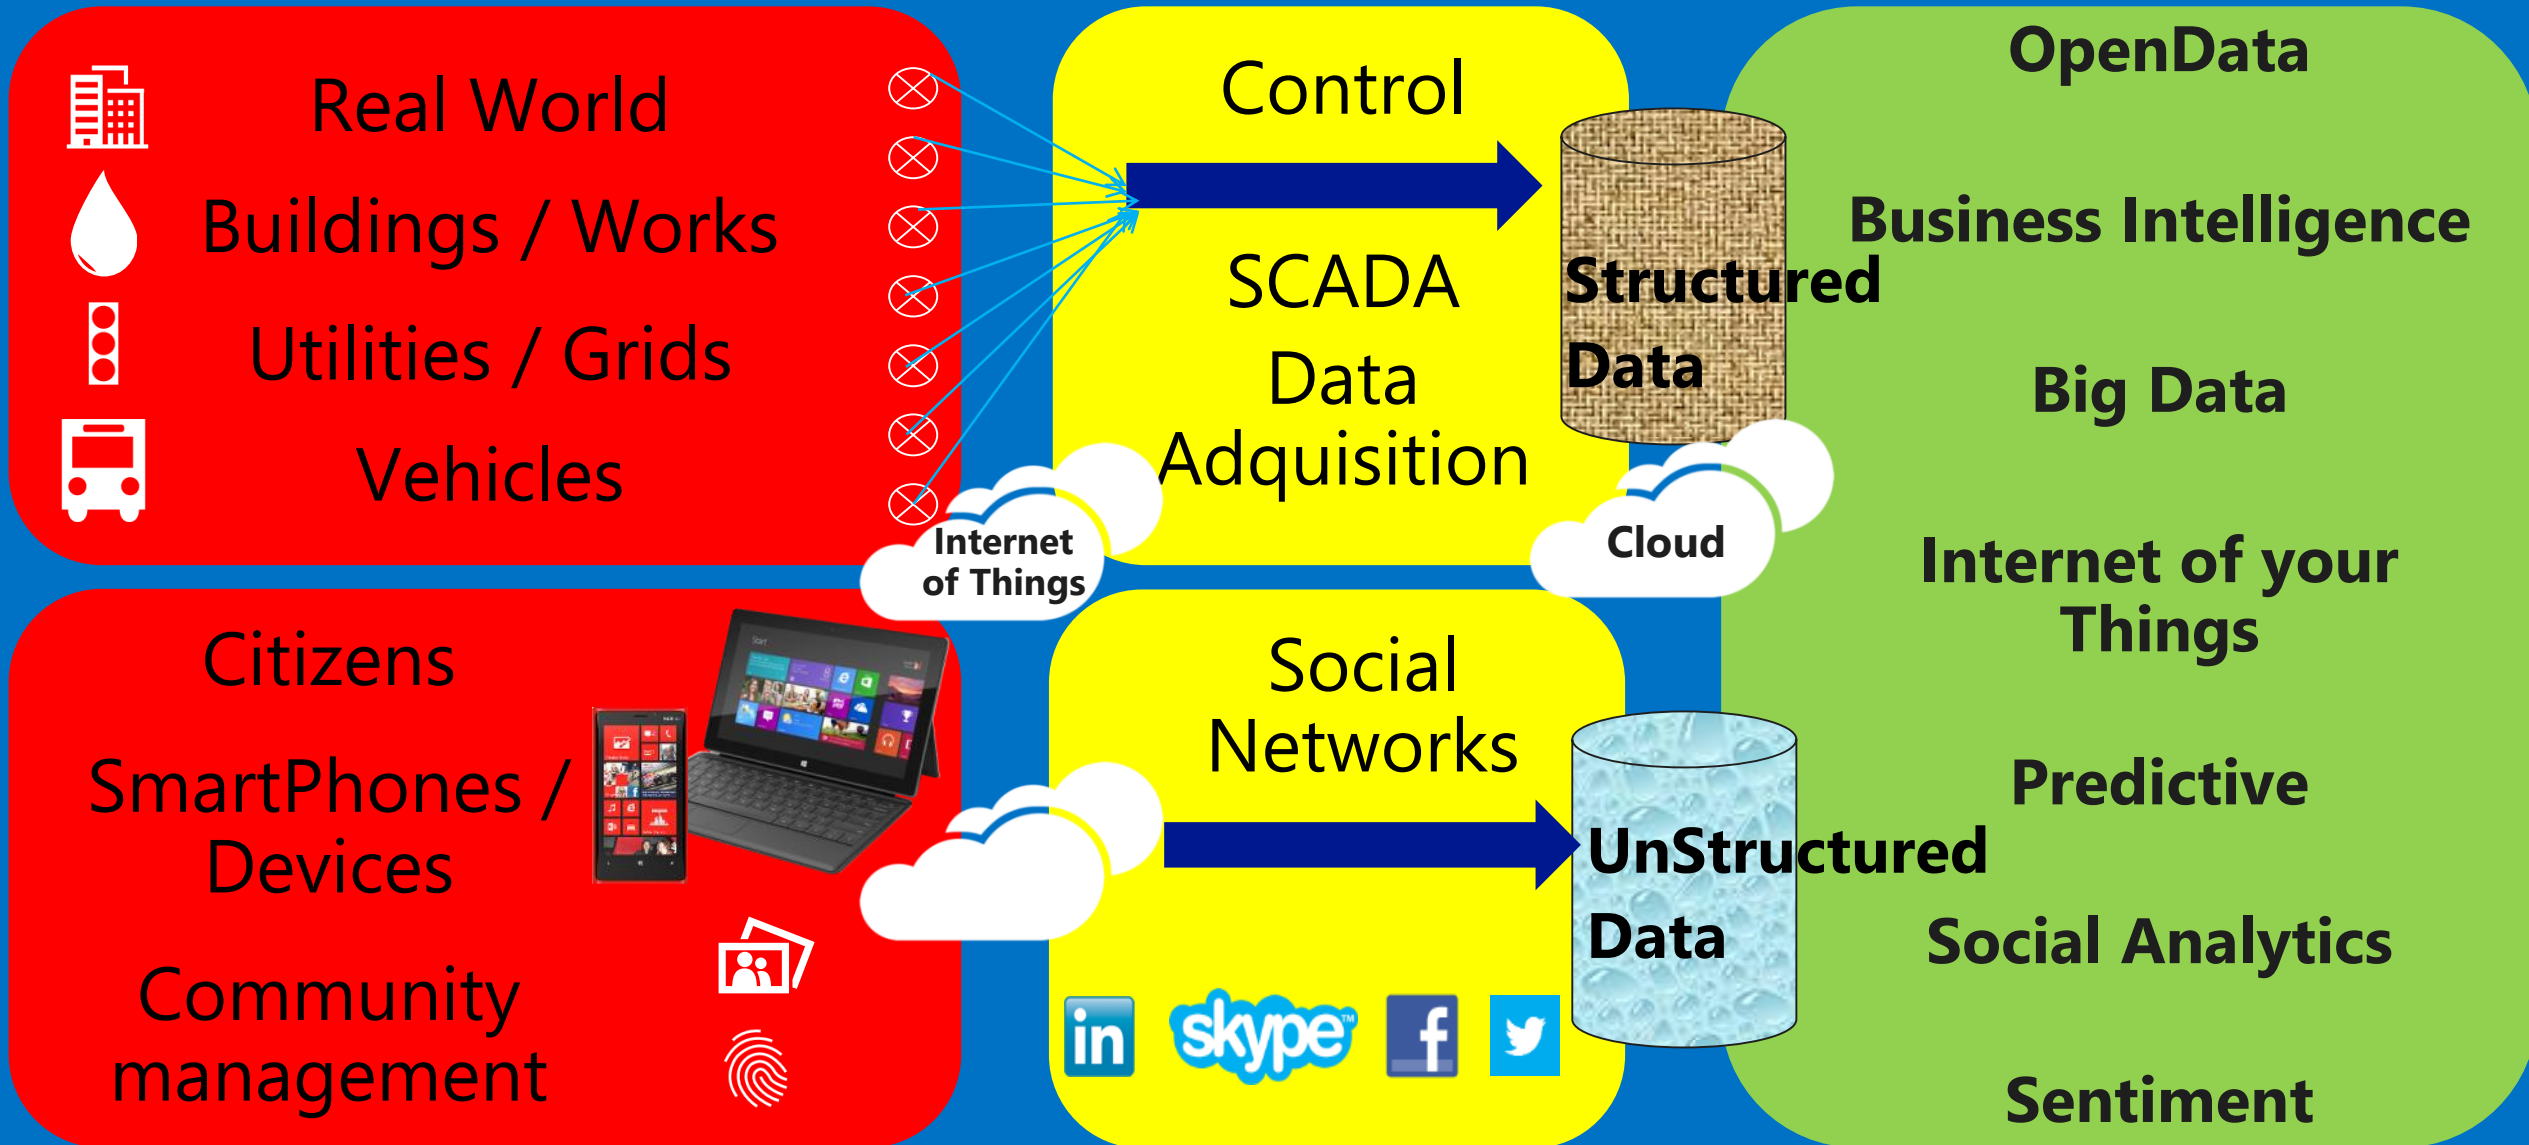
Real World

Buildings / Works

Utilities / Grids

Vehicles

Internet of Things

Control

SCADA Data Adquisition

Structured Data

Cloud

OpenData

Business Intelligence

Big Data

Internet of your Things

Citizens

SmartPhones / Devices

Community management

Social Networks

UnStructured Data

Predictive

Social Analytics

Sentiment

in

skype

f